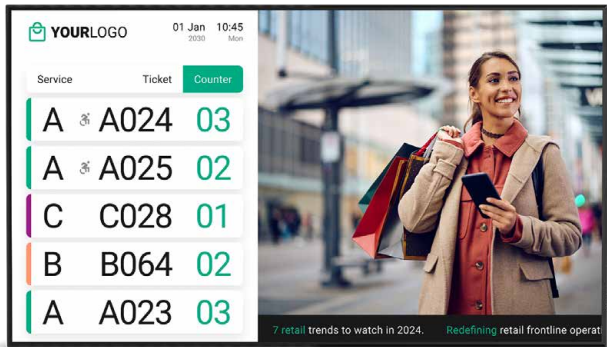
YOURLOGO

01 Jan 2030

10:45 Mon

| Service | Ticket | Counter |
|---|---|---|
| A | A024 | 03 |
| A | A025 | 02 |
| C | C028 | 01 |
| B | B064 | 02 |
| A | A023 | 03 |

7 retail trends to watch in 2024. Redefining retail frontline operat